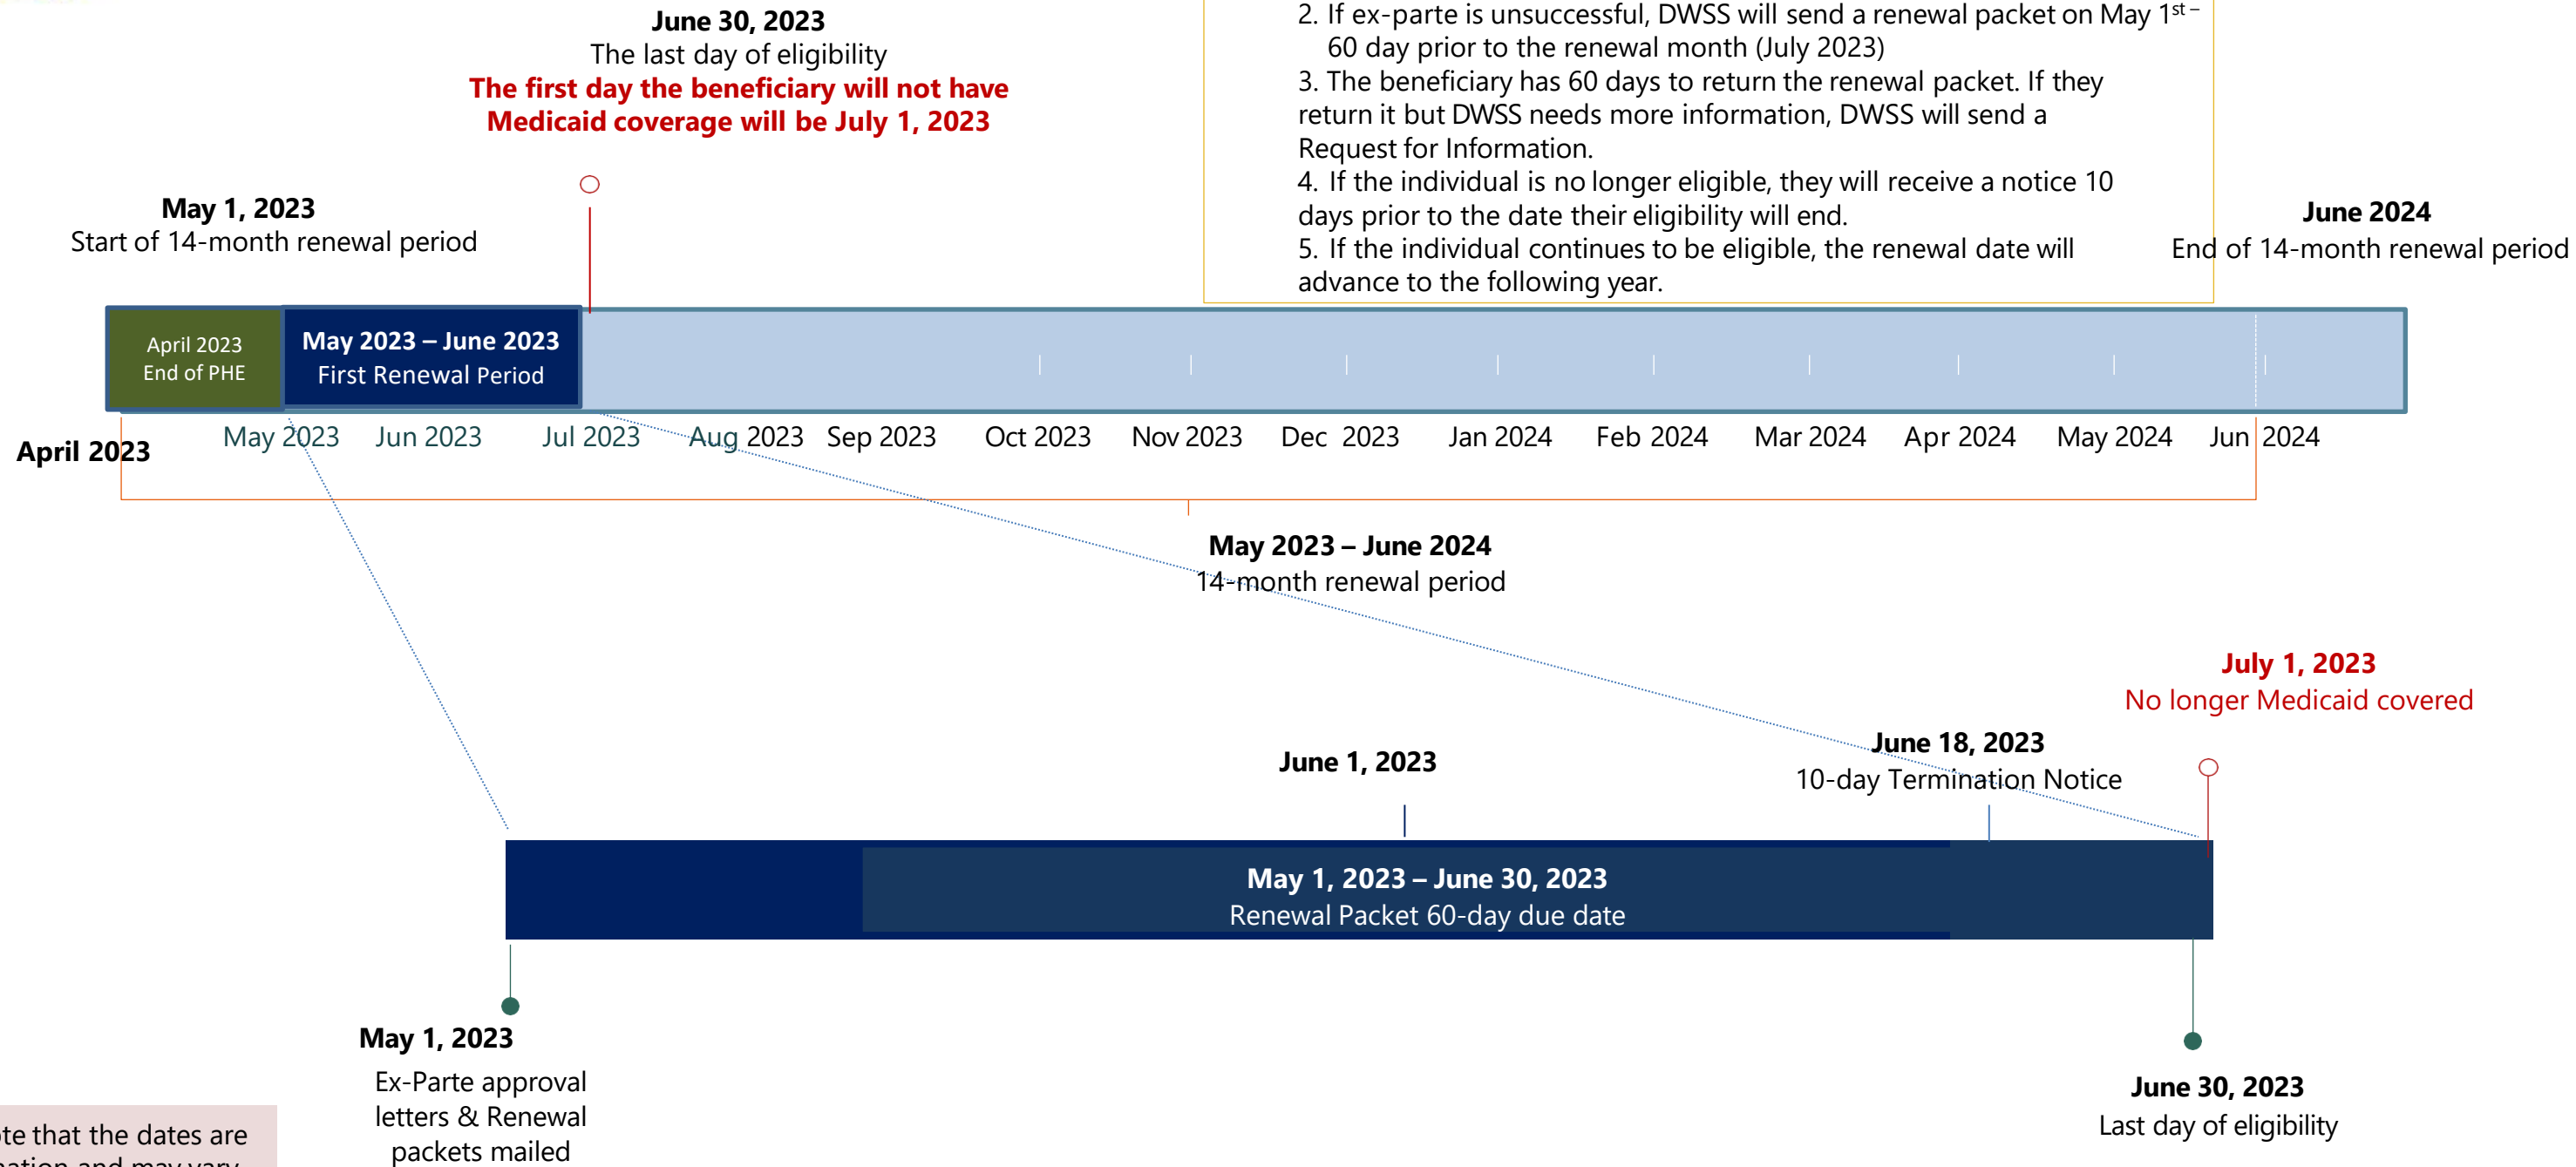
June 30, 2023
The last day of eligibility
The first day the beneficiary will not have Medicaid coverage will be July 1, 2023

2. If ex-parte is unsuccessful, DWSS will send a renewal packet on May 1$^{st}$ – 60 day prior to the renewal month (July 2023)
3. The beneficiary has 60 days to return the renewal packet. If they return it but DWSS needs more information, DWSS will send a Request for Information.
4. If the individual is no longer eligible, they will receive a notice 10 days prior to the date their eligibility will end.
5. If the individual continues to be eligible, the renewal date will advance to the following year.

May 1, 2023
Start of 14-month renewal period

June 2024
End of 14-month renewal period

April 2023
End of PHE

May 2023 – June 2023
First Renewal Period

April 2023

May 2023 Jun 2023 Jul 2023 Aug 2023 Sep 2023 Oct 2023 Nov 2023 Dec 2023 Jan 2024 Feb 2024 Mar 2024 Apr 2024 May 2024 Jun 2024

May 2023 – June 2024
14-month renewal period

July 1, 2023
No longer Medicaid covered

June 18, 2023
10-day Termination Notice

June 1, 2023

May 1, 2023 – June 30, 2023
Renewal Packet 60-day due date

May 1, 2023
Ex-Parte approval letters & Renewal packets mailed

June 30, 2023
Last day of eligibility

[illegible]te that the dates are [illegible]ation and may vary